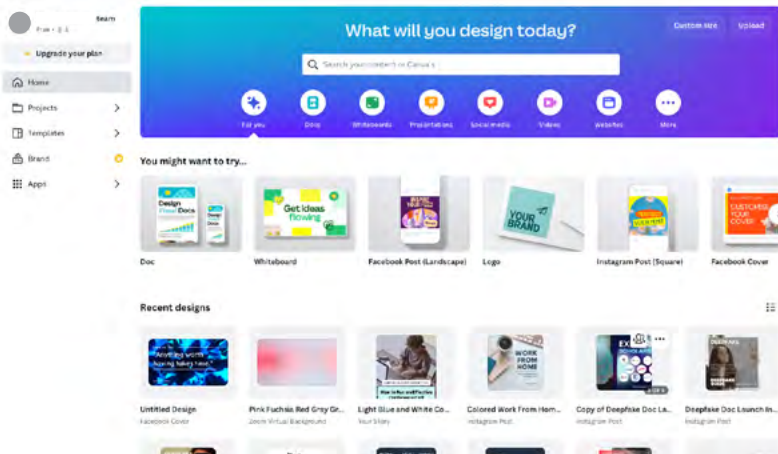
Team

Free • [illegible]

Upgrade your plan

Home

Projects

Templates

Brand

Apps

What will you design today?

Custom size

Upload

Search your content or Canva's

For you

Docs

Whiteboards

Presentations

Social media

Videos

Websites

More

You might want to try...

Design Visual Docs

Get ideas flowing

YOUR BRAND

CUSTOMISE YOUR COVER

Doc

Whiteboard

Facebook Post (Landscape)

Logo

Instagram Post (Square)

Facebook Cover

Recent designs

WORK FROM HOME

Untitled Design

Facebook Cover

Pink Fuchsia Red Grey Gr...

Zoom Virtual Background

Light Blue and White Co...

Your Story

Colored Work From Hom...

Instagram Post

Copy of Deepfake Doc La...

Instagram Post

Deepfake Doc Launch In...

Instagram Post